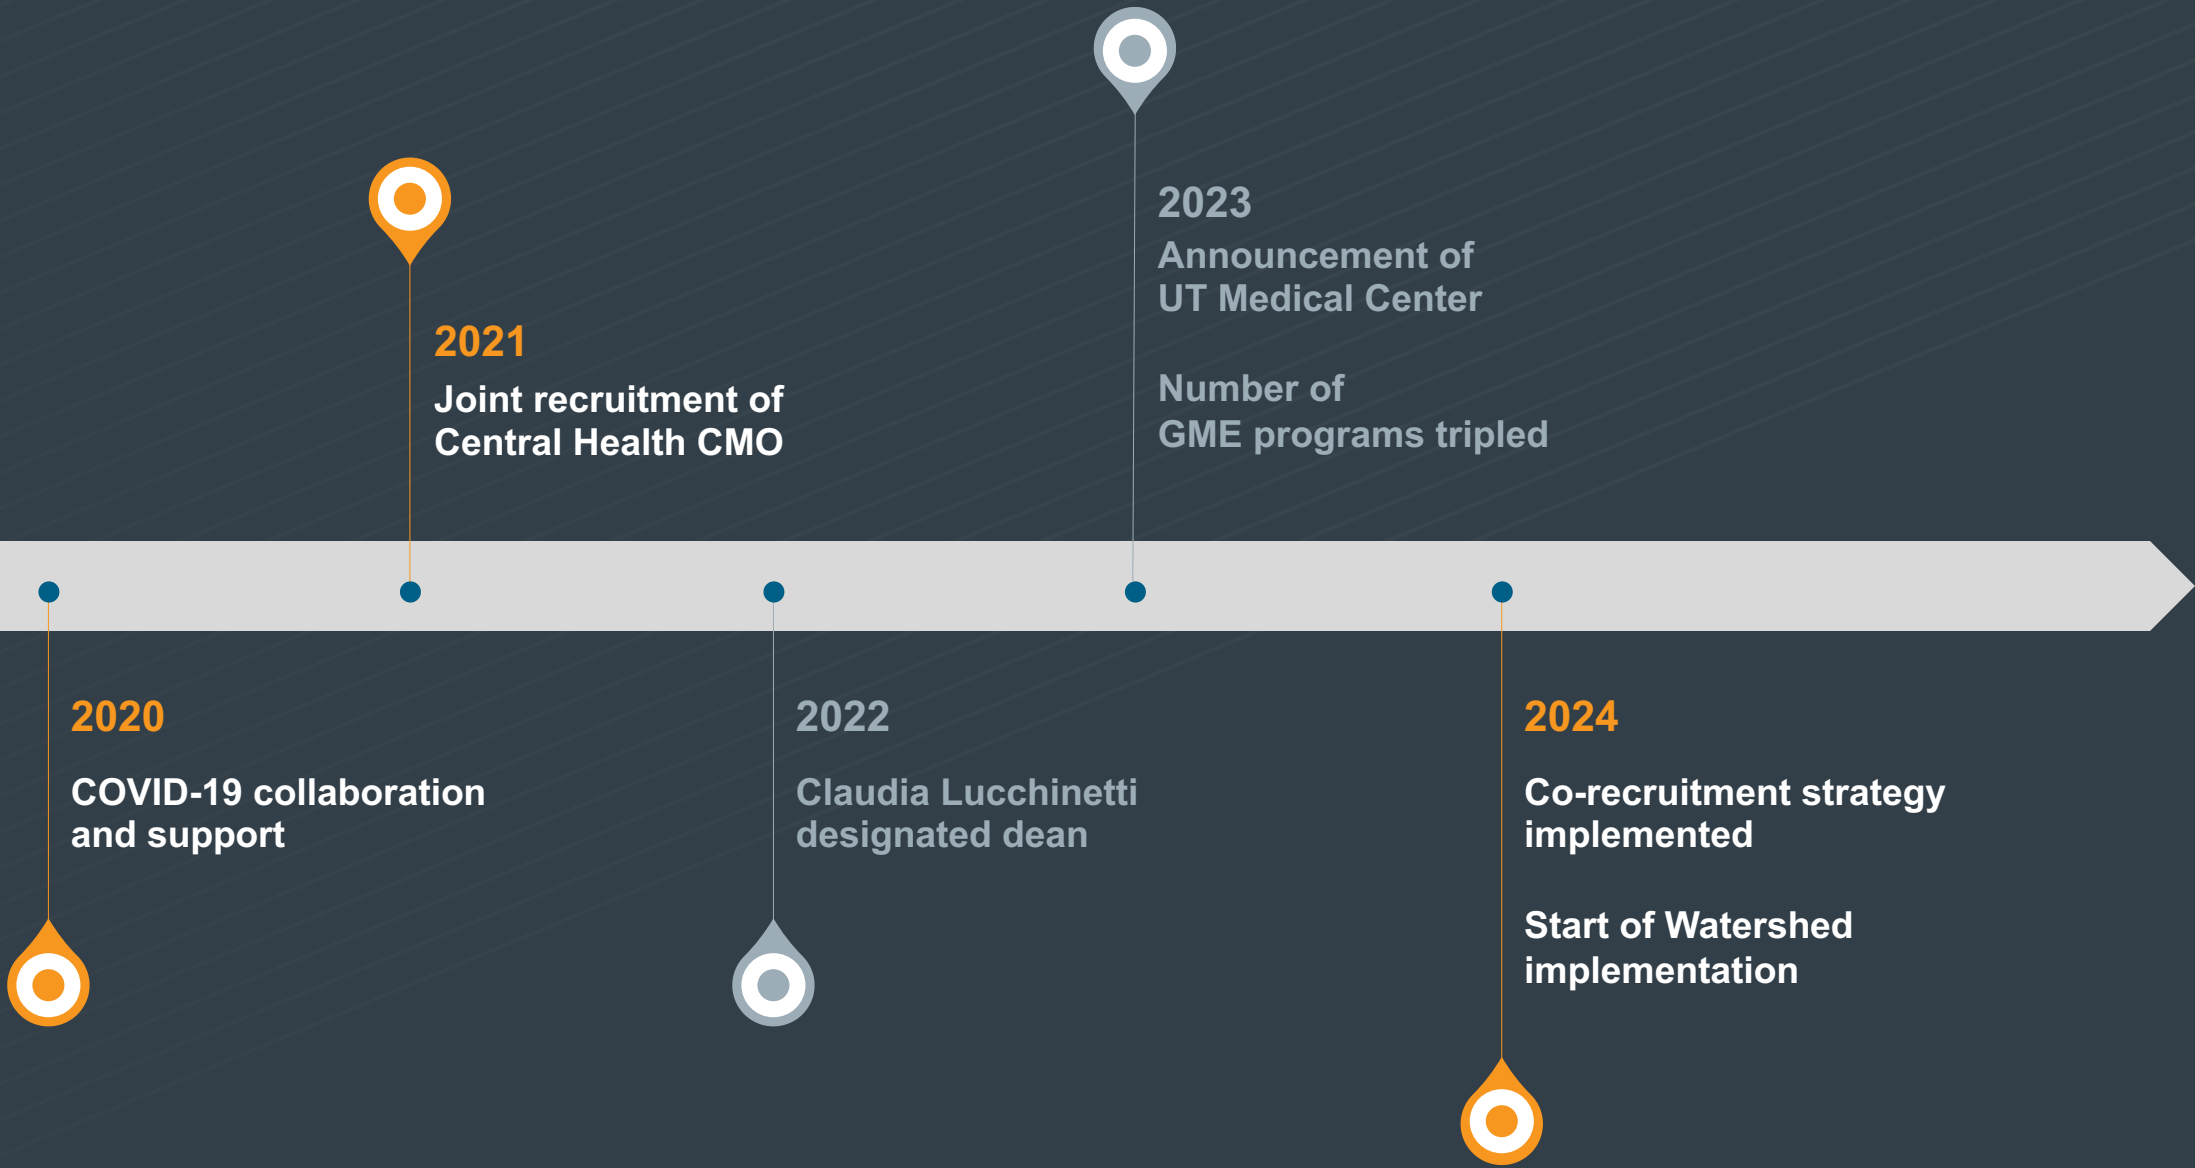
2020

COVID-19 collaboration and support

2021

Joint recruitment of Central Health CMO

2022

Claudia Lucchinetti designated dean

2023

Announcement of UT Medical Center

Number of GME programs tripled

2024

Co-recruitment strategy implemented

Start of Watershed implementation